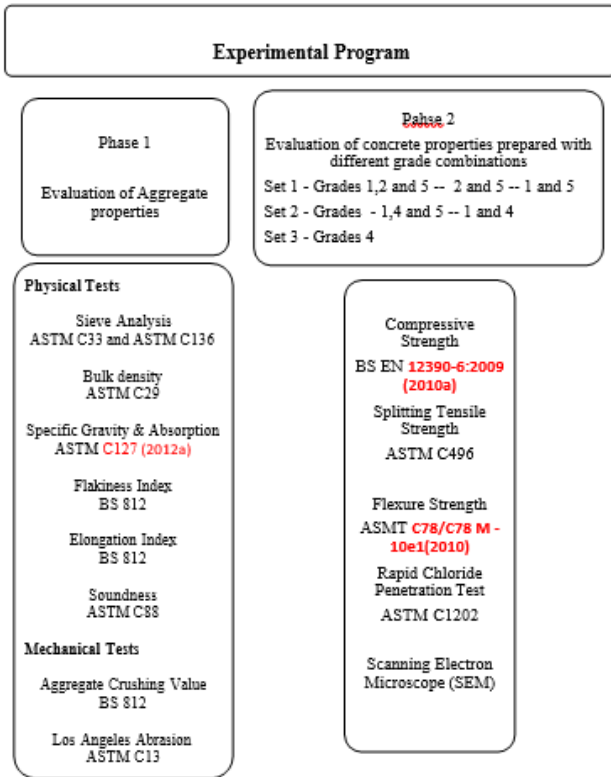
Experimental Program

Phase 1

Evaluation of Aggregate properties

Pahse 2

Evaluation of concrete properties prepared with different grade combinations

Set 1 - Grades 1,2 and 5 -- 2 and 5 -- 1 and 5

Set 2 - Grades - 1,4 and 5 -- 1 and 4

Set 3 - Grades 4

Physical Tests

Sieve Analysis
ASTM C33 and ASTM C136

Bulk density
ASTM C29

Specific Gravity & Absorption
ASTM C127 (2012a)

Flakiness Index
BS 812

Elongation Index
BS 812

Soundness
ASTM C88

Mechanical Tests

Aggregate Crushing Value
BS 812

Los Angeles Abrasion
ASTM C13

Compressive Strength

BS EN 12390-6:2009 (2010a)

Splitting Tensile Strength

ASTM C496

Flexure Strength

ASMT C78/C78 M - 10e1(2010)

Rapid Chloride Penetration Test

ASTM C1202

Scanning Electron Microscope (SEM)